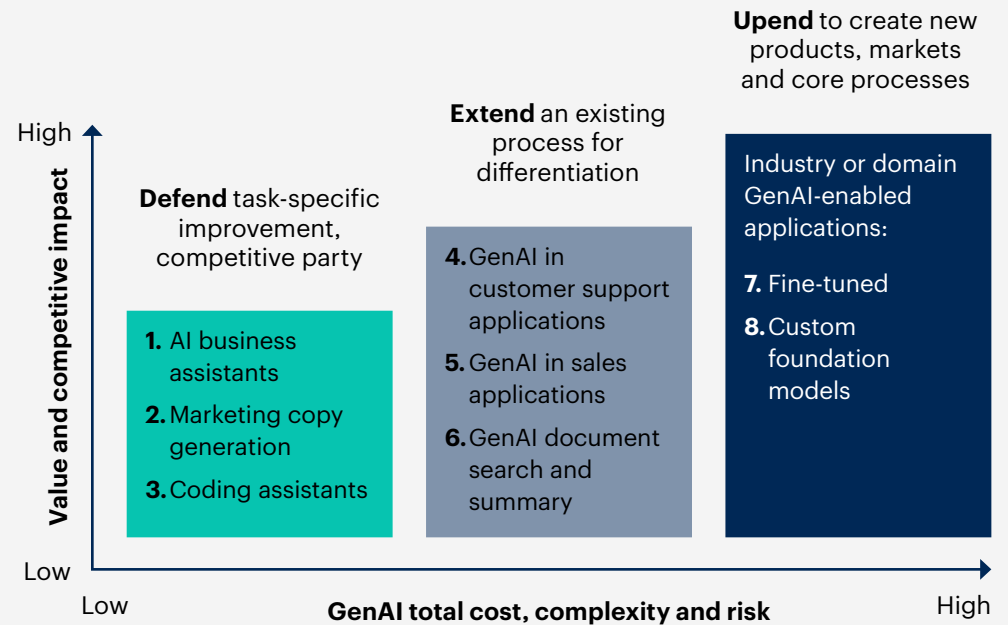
Upend to create new products, markets and core processes

High

Value and competitive impact

Low

Extend an existing process for differentiation

Defend task-specific improvement, competitive party

1. AI business assistants
2. Marketing copy generation
3. Coding assistants

4. GenAI in customer support applications
5. GenAI in sales applications
6. GenAI document search and summary

Industry or domain GenAI-enabled applications:
7. Fine-tuned
8. Custom foundation models

Low

GenAI total cost, complexity and risk

High